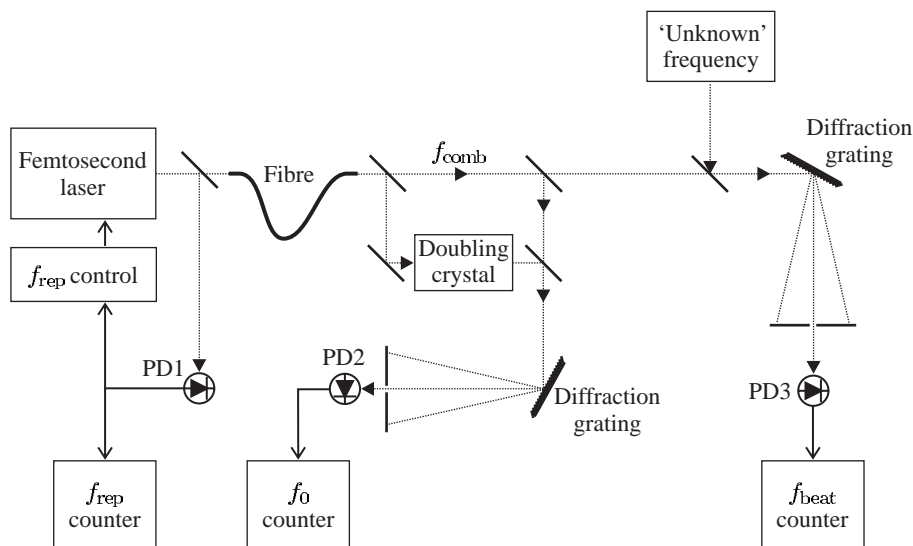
'Unknown' frequency

Diffraction grating

Femtosecond laser

Fibre

$f_{\text{comb}}$

$f_{\text{rep}}$ control

Doubling crystal

PD1

PD2

Diffraction grating

PD3

$f_{\text{rep}}$ counter

$f_0$ counter

$f_{\text{beat}}$ counter